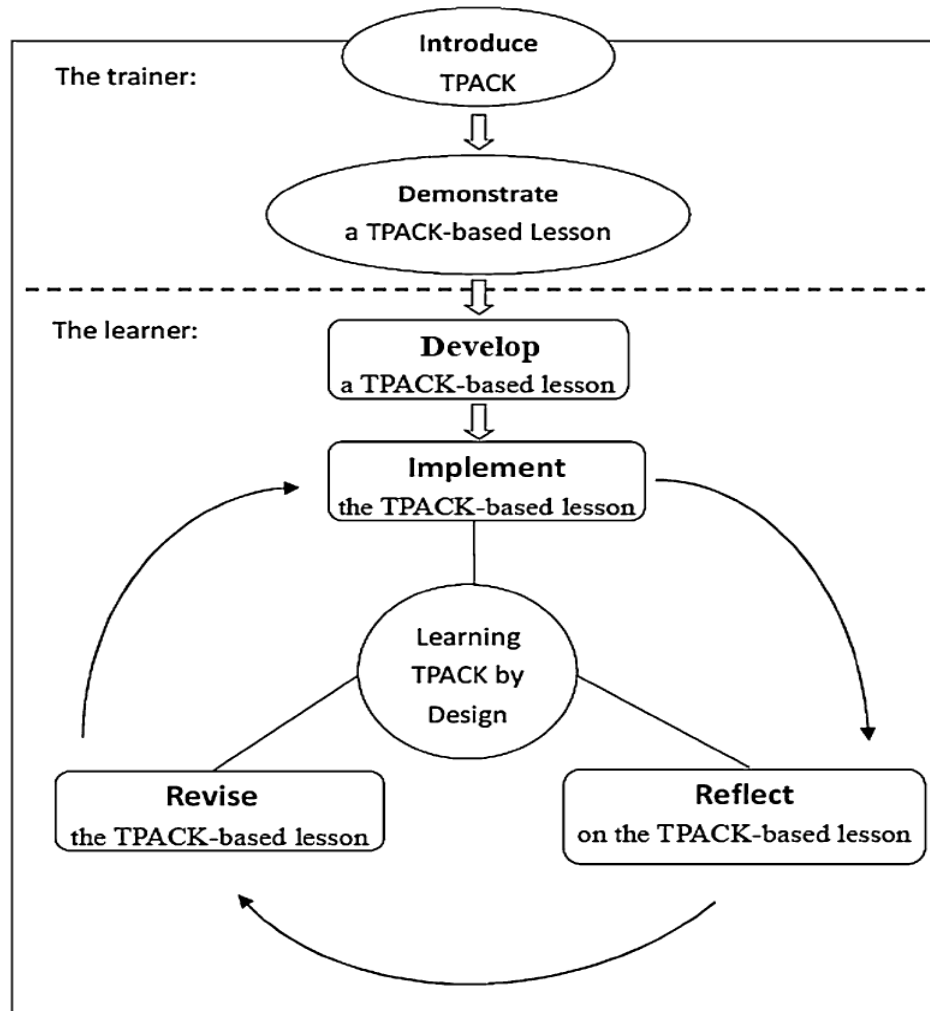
Introduce TPACK

The trainer:

Demonstrate a TPACK-based Lesson

The learner:

Develop a TPACK-based lesson

Implement the TPACK-based lesson

Learning TPACK by Design

Revise the TPACK-based lesson

Reflect on the TPACK-based lesson